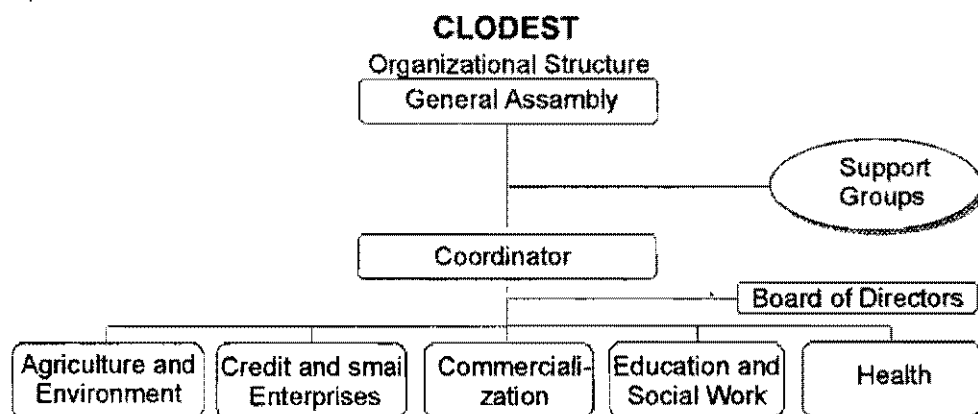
CLODEST
Organizational Structure

General Assambly

Support Groups

Coordinator

Board of Directors

Agriculture and Environment

Credit and smal Enterprises

Commerciali-zation

Education and Social Work

Health